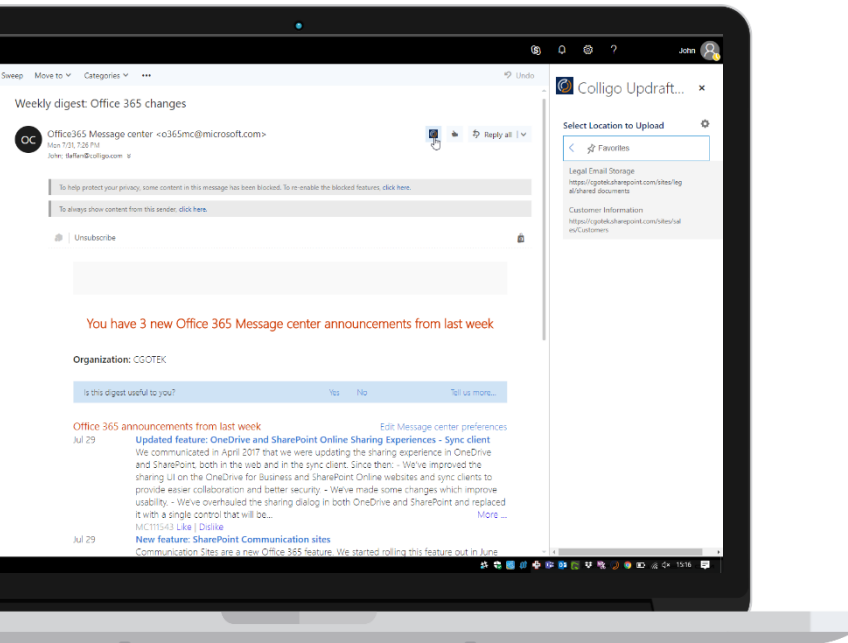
John

Sweep Move to Categories ••• Undo

Weekly digest: Office 365 changes

OC Office365 Message center <o365mc@microsoft.com>
Mon 7/31, 7:26 PM
John; tlaffen@colligo.com

Reply all

To help protect your privacy, some content in this message has been blocked. To re-enable the blocked features, click here.

To always show content from this sender, click here.

Unsubscribe

You have 3 new Office 365 Message center announcements from last week

Organization: CGOTEK

Is this digest useful to you? Yes No Tell us more...

Office 365 announcements from last week Edit Message center preferences

Jul 29 Updated feature: OneDrive and SharePoint Online Sharing Experiences - Sync client
We communicated in April 2017 that we were updating the sharing experience in OneDrive and SharePoint, both in the web and in the sync client. Since then: - We've improved the sharing UI on the OneDrive for Business and SharePoint Online websites and sync clients to provide easier collaboration and better security. - We've made some changes which improve usability. - We've overhauled the sharing dialog in both OneDrive and SharePoint and replaced it with a single control that will be...
MC111543 Like | Dislike More ...

Jul 29 New feature: SharePoint Communication sites
Communication Sites are a new Office 365 feature. We started rolling this feature out in June

Colligo Updraft... ×

Select Location to Upload

Favorites

Legal Email Storage
https://cgotek.sharepoint.com/sites/legal/shared documents

Customer Information
https://cgotek.sharepoint.com/sites/sales/Customers

15:16